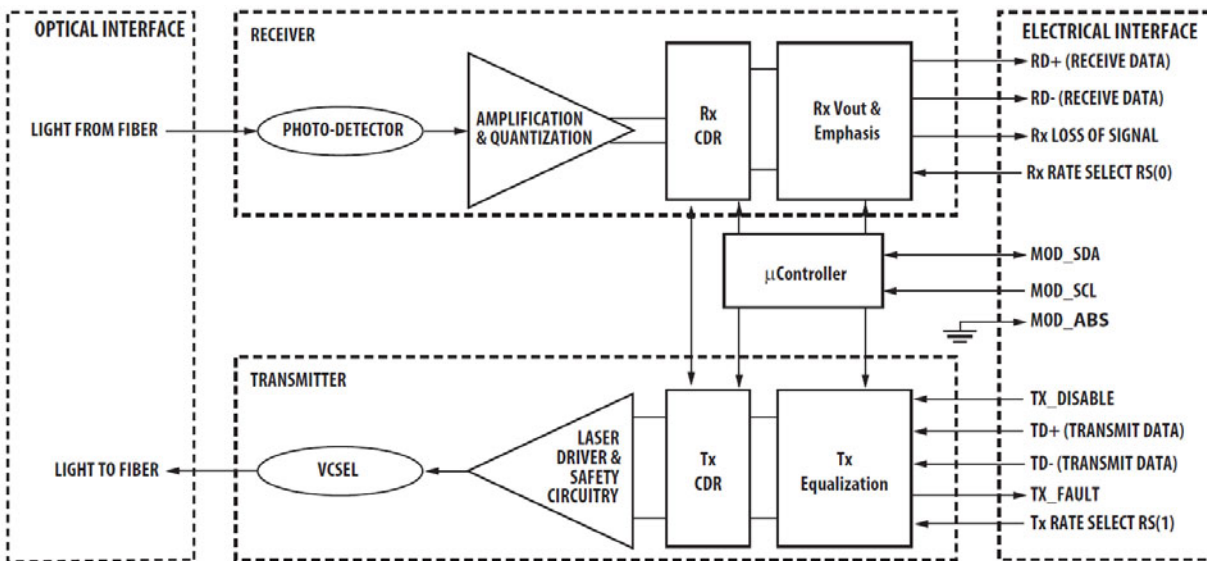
OPTICAL INTERFACE

RECEIVER

ELECTRICAL INTERFACE

LIGHT FROM FIBER

PHOTO-DETECTOR

AMPLIFICATION & QUANTIZATION

Rx CDR

Rx Vout & Emphasis

RD+ (RECEIVE DATA)

RD- (RECEIVE DATA)

Rx LOSS OF SIGNAL

Rx RATE SELECT RS(0)

$\mu$Controller

MOD_SDA

MOD_SCL

MOD_ABS

TRANSMITTER

LIGHT TO FIBER

VCSEL

LASER DRIVER & SAFETY CIRCUITRY

Tx CDR

Tx Equalization

TX_DISABLE

TD+ (TRANSMIT DATA)

TD- (TRANSMIT DATA)

TX_FAULT

Tx RATE SELECT RS(1)